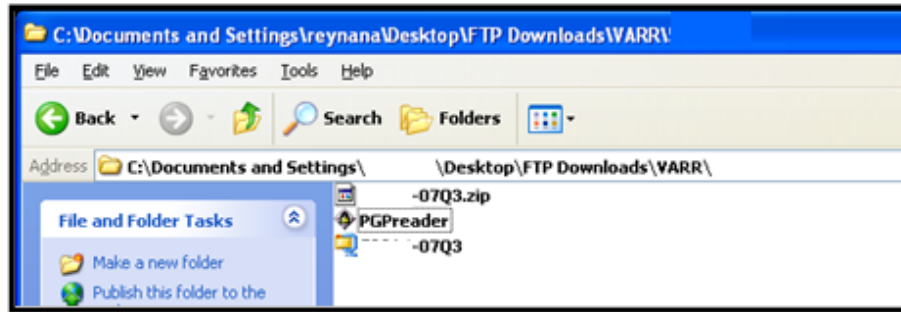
C:\Documents and Settings\reynana\Desktop\FTP Downloads\VARR\

File Edit View Favorites Tools Help

Back Search Folders

Address C:\Documents and Settings\ \Desktop\FTP Downloads\VARR\

File and Folder Tasks

Make a new folder

Publish this folder to the

-07Q3.zip

PGPreader

-07Q3